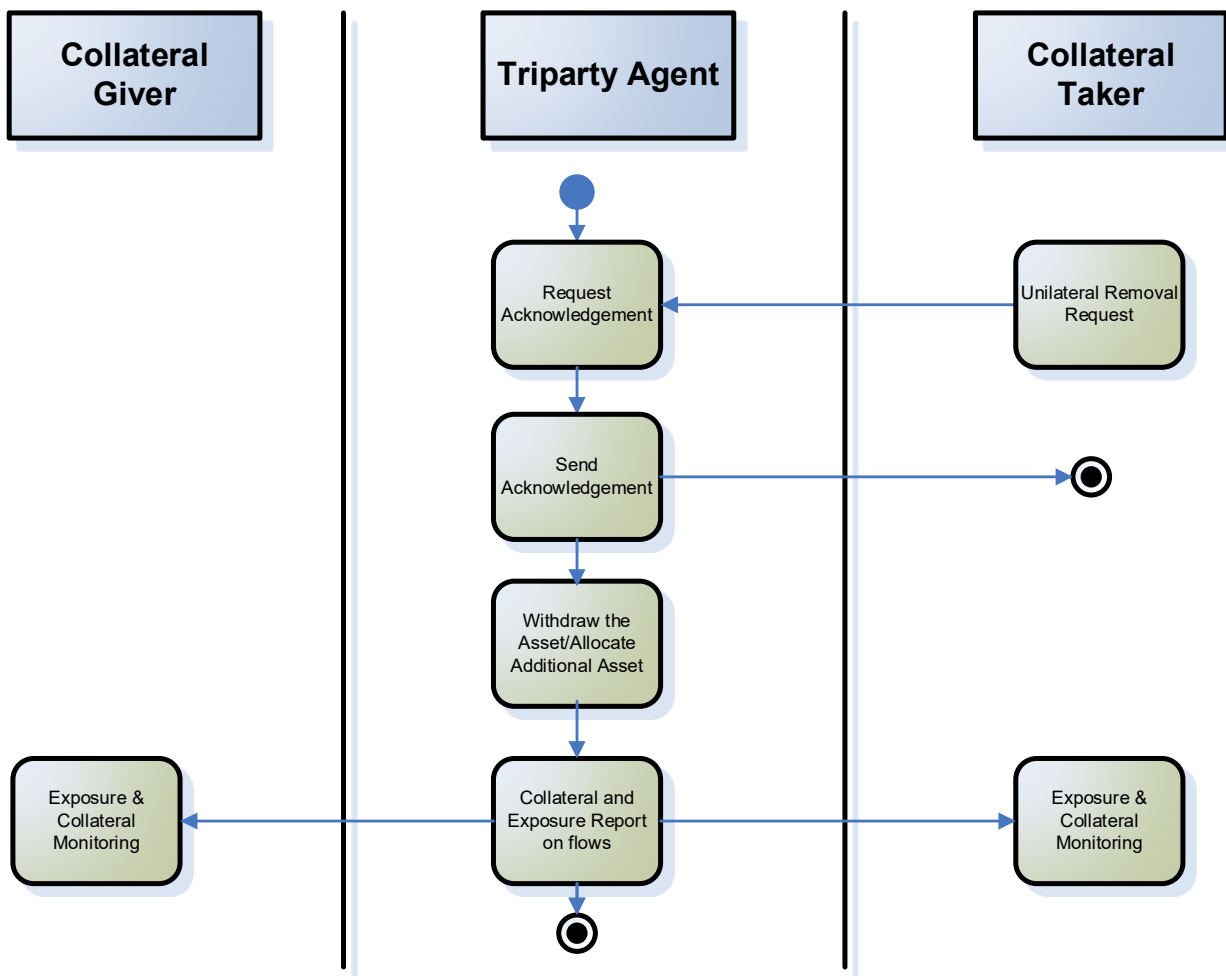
Collateral Giver

Triparty Agent

Collateral Taker

Request Acknowledgement

Unilateral Removal Request

Send Acknowledgement

Withdraw the Asset/Allocate Additional Asset

Exposure & Collateral Monitoring

Collateral and Exposure Report on flows

Exposure & Collateral Monitoring